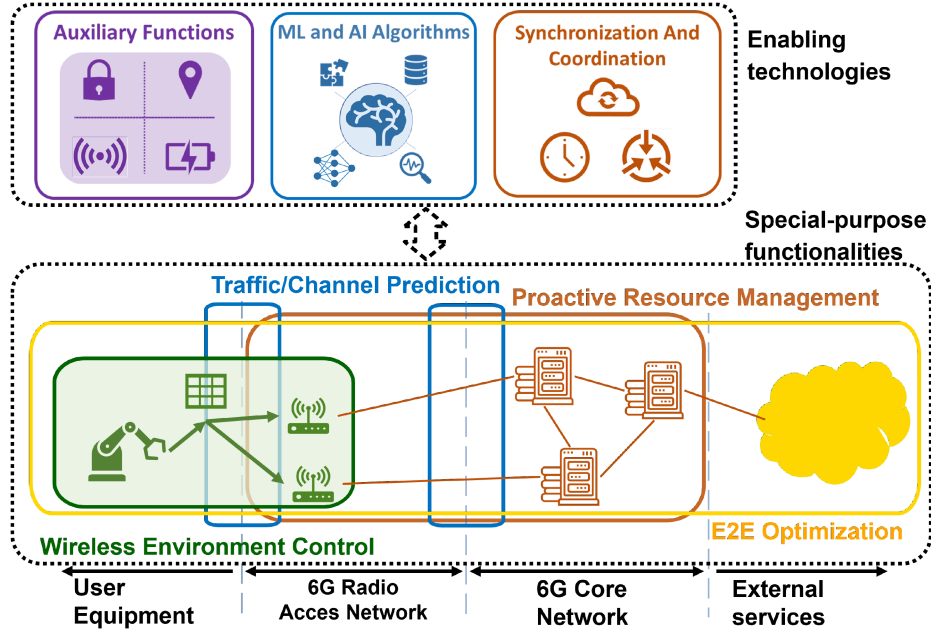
Auxiliary Functions

ML and AI Algorithms

Synchronization And Coordination

Enabling technologies

Special-purpose functionalities

Traffic/Channel Prediction

Proactive Resource Management

E2E Optimization

Wireless Environment Control

User Equipment

6G Radio Acces Network

6G Core Network

External services